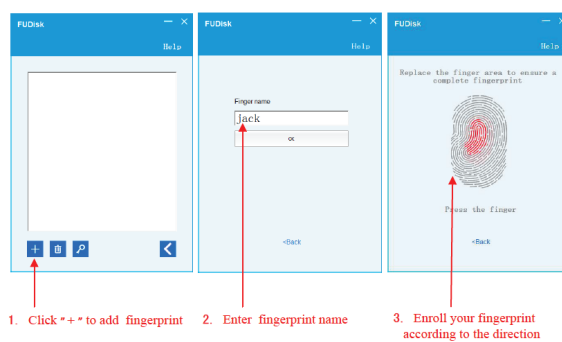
FUDisk
— ×
Help

+

1. Click "+" to add fingerprint

FUDisk
— ×
Help

Finger name
Jack
ok

<Back

2. Enter fingerprint name

FUDisk
— ×
Help

Replace the finger area to ensure a complete fingerprint

Press the finger

<Back

3. Enroll your fingerprint according to the direction